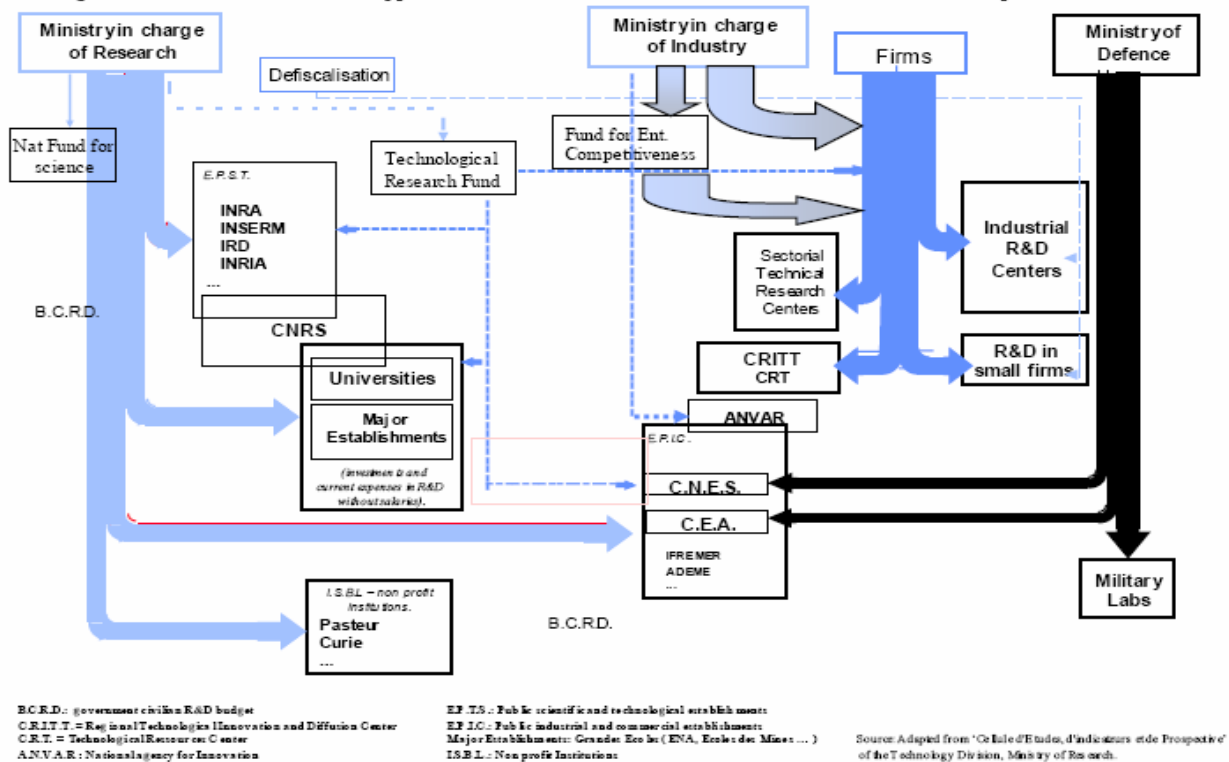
Ministryin charge of Research

Defiscalisation

Ministryin charge of Industry

Firms

Ministryof Defence

Nat Fund for science

Fund for Ent. Competitiveness

Technological Research Fund

E.P.S.T.

INRA
INSERM
IRD
INRIA
...

Industrial R&D Centers

Sectorial Technical Research Centers

B.C.R.D.

CNRS

Universities

Major Establishments

(investments and current expenses in R&D without salaries).

CRITT
CRT

R&D in small firms

ANVAR

E.P.I.C.

C.N.E.S.

C.E.A.

IFREMER
ADEME
...

Military Labs

I.S.B.L. – non profit institutions.
Pasteur
Curie
...

B.C.R.D.

B.C.R.D.: government civilian R&D budget
C.R.I.T.T. = Regional Technological Innovation and Diffusion Center
C.R.T. = Technological Resources Center
A.N.V.A.R.: National agency for Innovation

E.P.S.T.S.: Public scientific and technological establishments
E.P.I.C.: Public industrial and commercial establishments
Major Establishments: Grandes Ecoles (ENA, Ecoles des Mines ... )
I.S.B.L.: Non profit Institutions

Source: Adapted from 'Cellule d'Etudes, d'indicateurs et de Prospective' of the Technology Division, Ministry of Research.